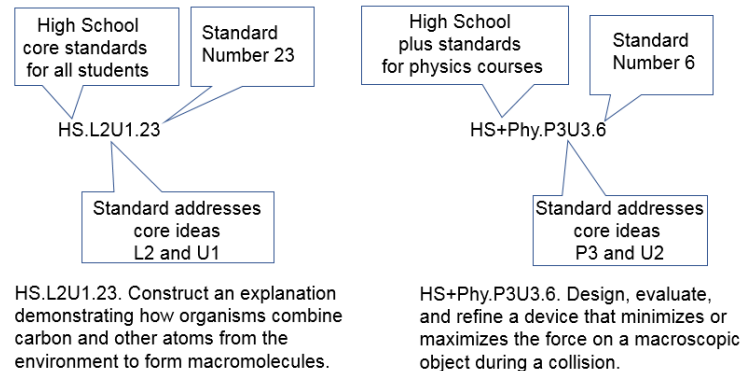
High School core standards for all students

Standard Number 23

HS.L2U1.23

Standard addresses core ideas L2 and U1

HS.L2U1.23. Construct an explanation demonstrating how organisms combine carbon and other atoms from the environment to form macromolecules.

High School plus standards for physics courses

Standard Number 6

HS+Phy.P3U3.6

Standard addresses core ideas P3 and U2

HS+Phy.P3U3.6. Design, evaluate, and refine a device that minimizes or maximizes the force on a macroscopic object during a collision.